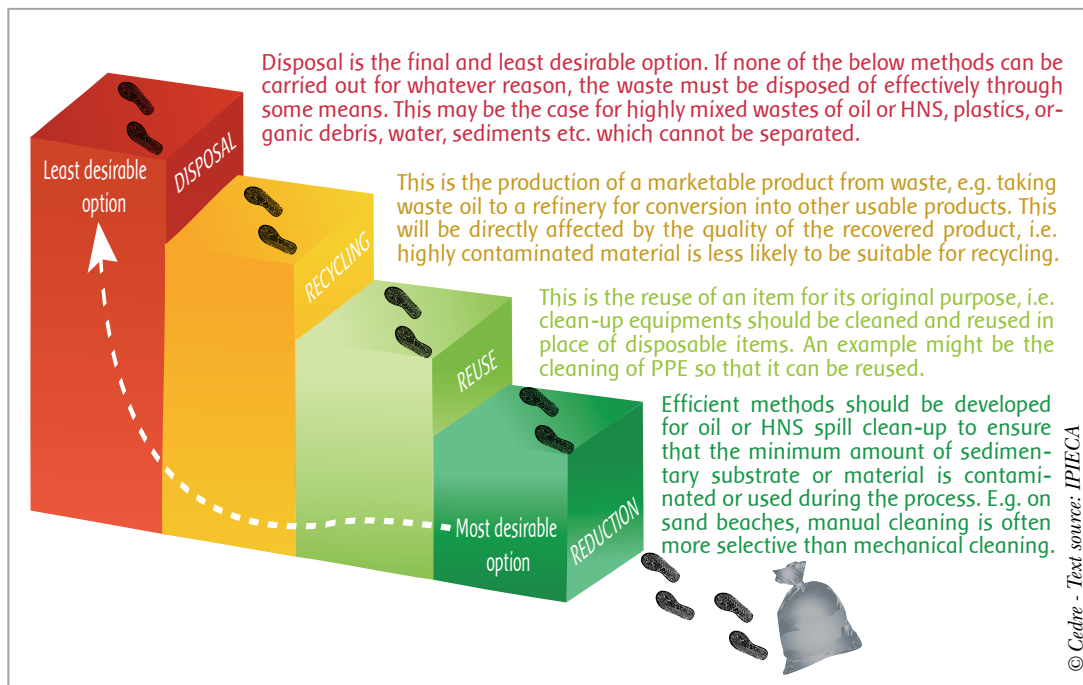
Disposal is the final and least desirable option. If none of the below methods can be carried out for whatever reason, the waste must be disposed of effectively through some means. This may be the case for highly mixed wastes of oil or HNS, plastics, organic debris, water, sediments etc. which cannot be separated.

This is the production of a marketable product from waste, e.g. taking waste oil to a refinery for conversion into other usable products. This will be directly affected by the quality of the recovered product, i.e. highly contaminated material is less likely to be suitable for recycling.

This is the reuse of an item for its original purpose, i.e. clean-up equipments should be cleaned and reused in place of disposable items. An example might be the cleaning of PPE so that it can be reused.

Efficient methods should be developed for oil or HNS spill clean-up to ensure that the minimum amount of sedimentary substrate or material is contaminated or used during the process. E.g. on sand beaches, manual cleaning is often more selective than mechanical cleaning.

Least desirable option

DISPOSAL

RECYCLING

REUSE

REDUCTION

Most desirable option

© Cedre - Text source: IPIECA